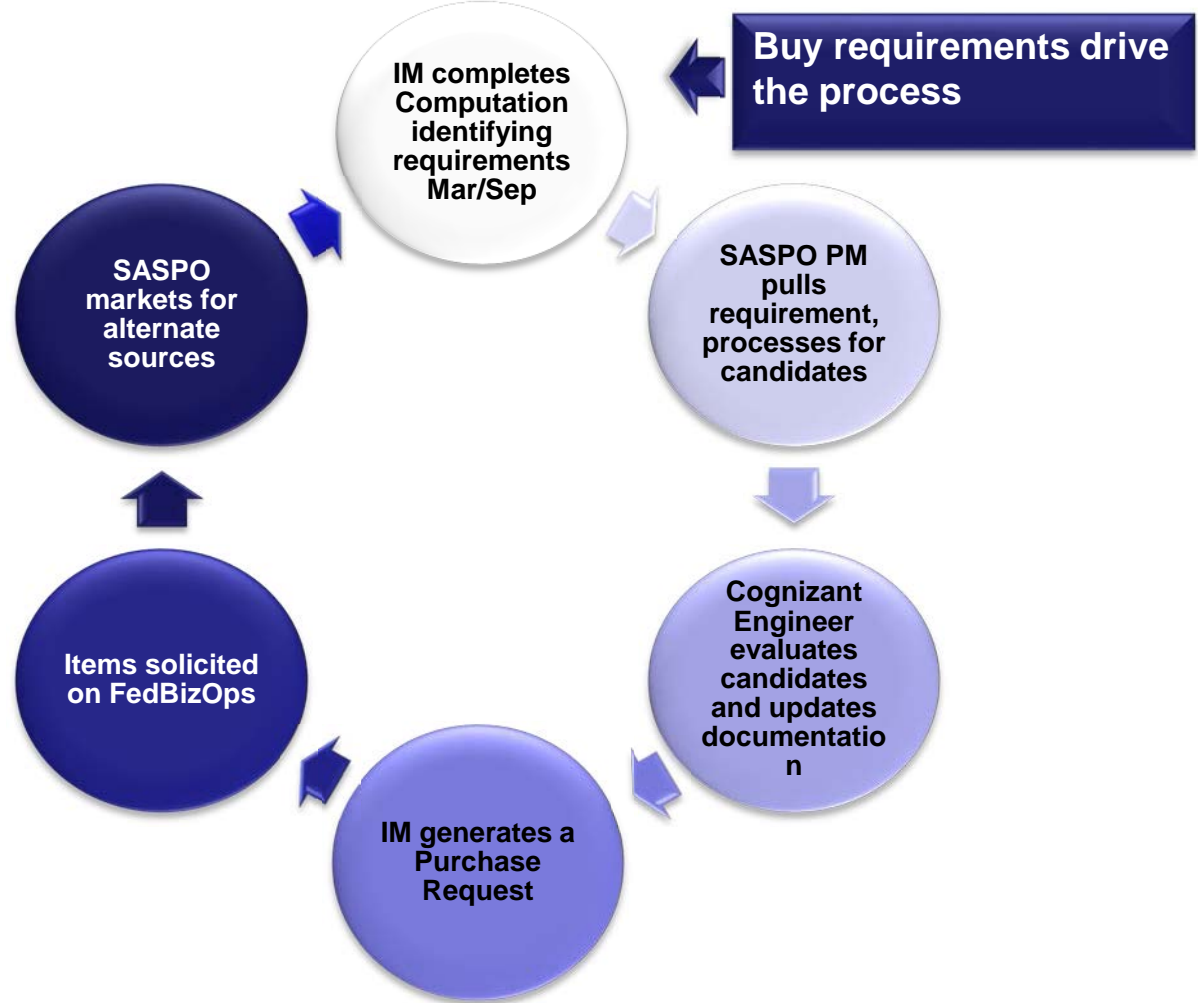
Buy requirements drive the process

IM completes Computation identifying requirements Mar/Sep

SASPO PM pulls requirement, processes for candidates

Cognizant Engineer evaluates candidates and updates documentatio n

IM generates a Purchase Request

Items solicited on FedBizOps

SASPO markets for alternate sources